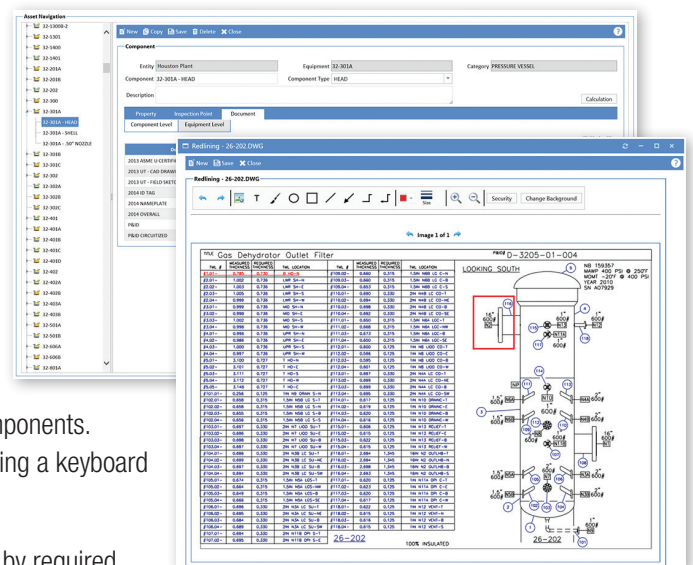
Asset Navigation
32-13008-2
32-1301
32-1400
32-1401
32-201A
32-201B
32-202
32-300
32-301A
32-301A - HEAD
32-301A - SHELL
32-301A - 30" NOZZLE
32-301B
32-301C
32-302
32-302A
32-302B
32-302C
32-401
32-401A
32-401B
32-401C
32-401D
32-402
32-402A
32-402B
32-403A
32-403B
32-501A
32-501B
32-606A
32-606B
32-801A

New Copy Save Delete Close

Component

Entity Houston Plant
Equipment 32-301A
Category PRESSURE VESSEL
Component 32-301A - HEAD
Component Type HEAD
Description
Calculation

Property Inspection Point Document
Component Level Equipment Level

2013 ASME U CERTIFI
2013 UT - CAD DRAWI
2013 UT - FIELD SKETC
2014 ID TAG
2014 NAMEPLATE
2014 OVERALL
P&ID
P&ID CIRCUITIZED

Redlining - 26-202.DWG

New Save Close

Redlining - 26-202.DWG

Size
Security Change Background

Image 1 of 1

TITLE Gas Dehydrator Outlet Filter
PROC# D-3205-01-004
LOOKING SOUTH
NB 159357
MAWP 400 PSI @ 250°F
MDMT -20°F @ 400 PSI
YEAR 2010
SN A07929

26-202
100% INSULATED
26-202

ponents.
ing a keyboard

by required